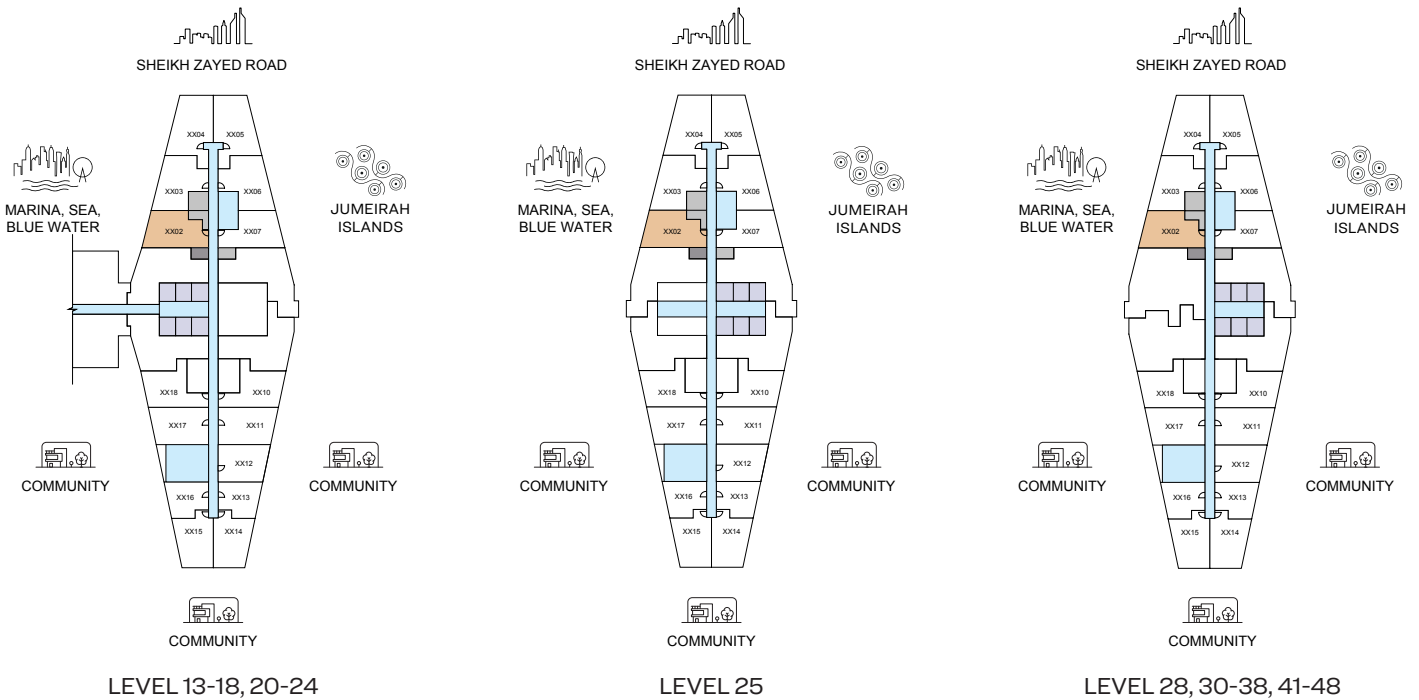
SHEIKH ZAYED ROAD

MARINA, SEA, BLUE WATER

JUMEIRAH ISLANDS

XX04 XX05
XX03 XX06
XX02 XX07
XX18 XX10
XX17 XX11
XX12
XX16 XX13
XX15 XX14

COMMUNITY

COMMUNITY

COMMUNITY

LEVEL 13-18, 20-24

SHEIKH ZAYED ROAD

MARINA, SEA, BLUE WATER

JUMEIRAH ISLANDS

XX04 XX05
XX03 XX06
XX02 XX07
XX18 XX10
XX17 XX11
XX12
XX16 XX13
XX15 XX14

COMMUNITY

COMMUNITY

COMMUNITY

LEVEL 25

SHEIKH ZAYED ROAD

MARINA, SEA, BLUE WATER

JUMEIRAH ISLANDS

XX04 XX05
XX03 XX06
XX02 XX07
XX18 XX10
XX17 XX11
XX12
XX16 XX13
XX15 XX14

COMMUNITY

COMMUNITY

COMMUNITY

LEVEL 28, 30-38, 41-48